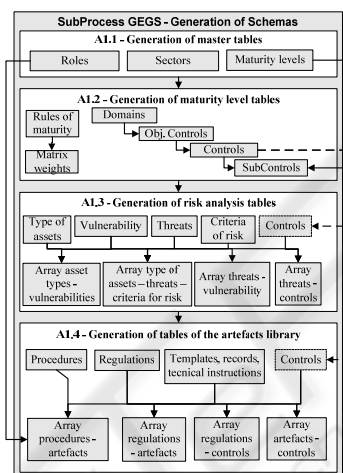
SubProcess GEGS - Generation of Schemas

A1.1 - Generation of master tables

Roles

Sectors

Maturity levels

A1.2 - Generation of maturity level tables

Rules of maturity

Matrix weights

Domains

Obj. Controls

Controls

SubControls

A1.3 - Generation of risk analysis tables

Type of assets

Vulnerability

Threats

Criteria of risk

Controls

Array asset types - vulnerabilities

Array type of assets – threats – criteria for risk

Array threats - vulnerability

Array threats - controls

A1.4 - Generation of tables of the artefacts library

Procedures

Regulations

Templates, records, tecnical instructions

Controls

Array procedures - artefacts

Array regulations - artefacts

Array regulations - controls

Array artefacts - controls